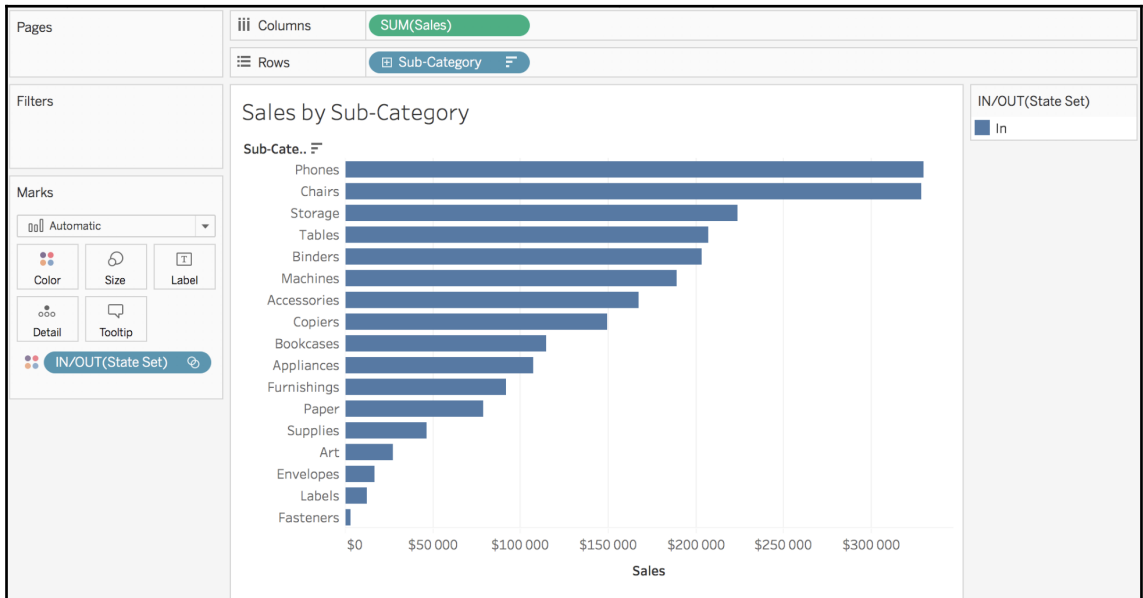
Pages

Columns SUM(Sales)

Rows Sub-Category

Filters

Marks

Automatic

Color Size Label

Detail Tooltip

IN/OUT(State Set)

Sales by Sub-Category

Sub-Cate..

Phones
Chairs
Storage
Tables
Binders
Machines
Accessories
Copiers
Bookcases
Appliances
Furnishings
Paper
Supplies
Art
Envelopes
Labels
Fasteners

$0 $50 000 $100 000 $150 000 $200 000 $250 000 $300 000

Sales

IN/OUT(State Set)

In